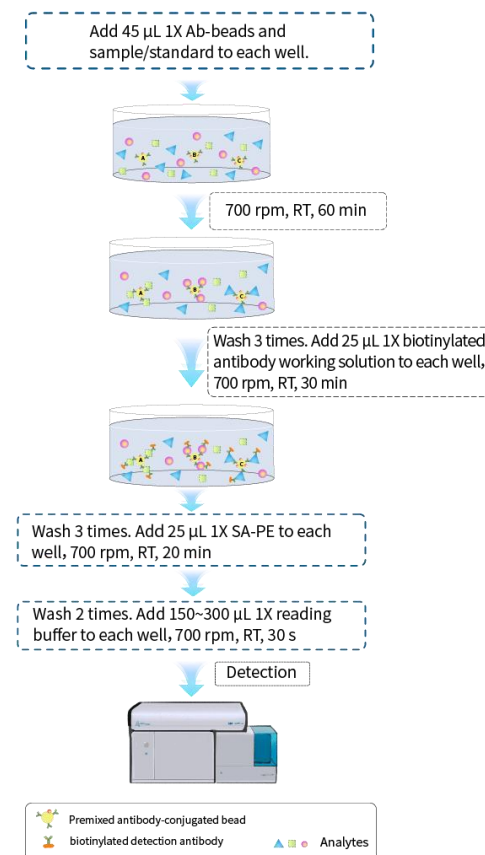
Add 45 µL 1X Ab-beads and sample/standard to each well.

A B C

700 rpm, RT, 60 min

A B C

Wash 3 times. Add 25 µL 1X biotinylated antibody working solution to each well, 700 rpm, RT, 30 min

A B C

Wash 3 times. Add 25 µL 1X SA-PE to each well, 700 rpm, RT, 20 min

Wash 2 times. Add 150~300 µL 1X reading buffer to each well, 700 rpm, RT, 30 s

Detection

Premixed antibody-conjugated bead

biotinylated detection antibody

Analytes